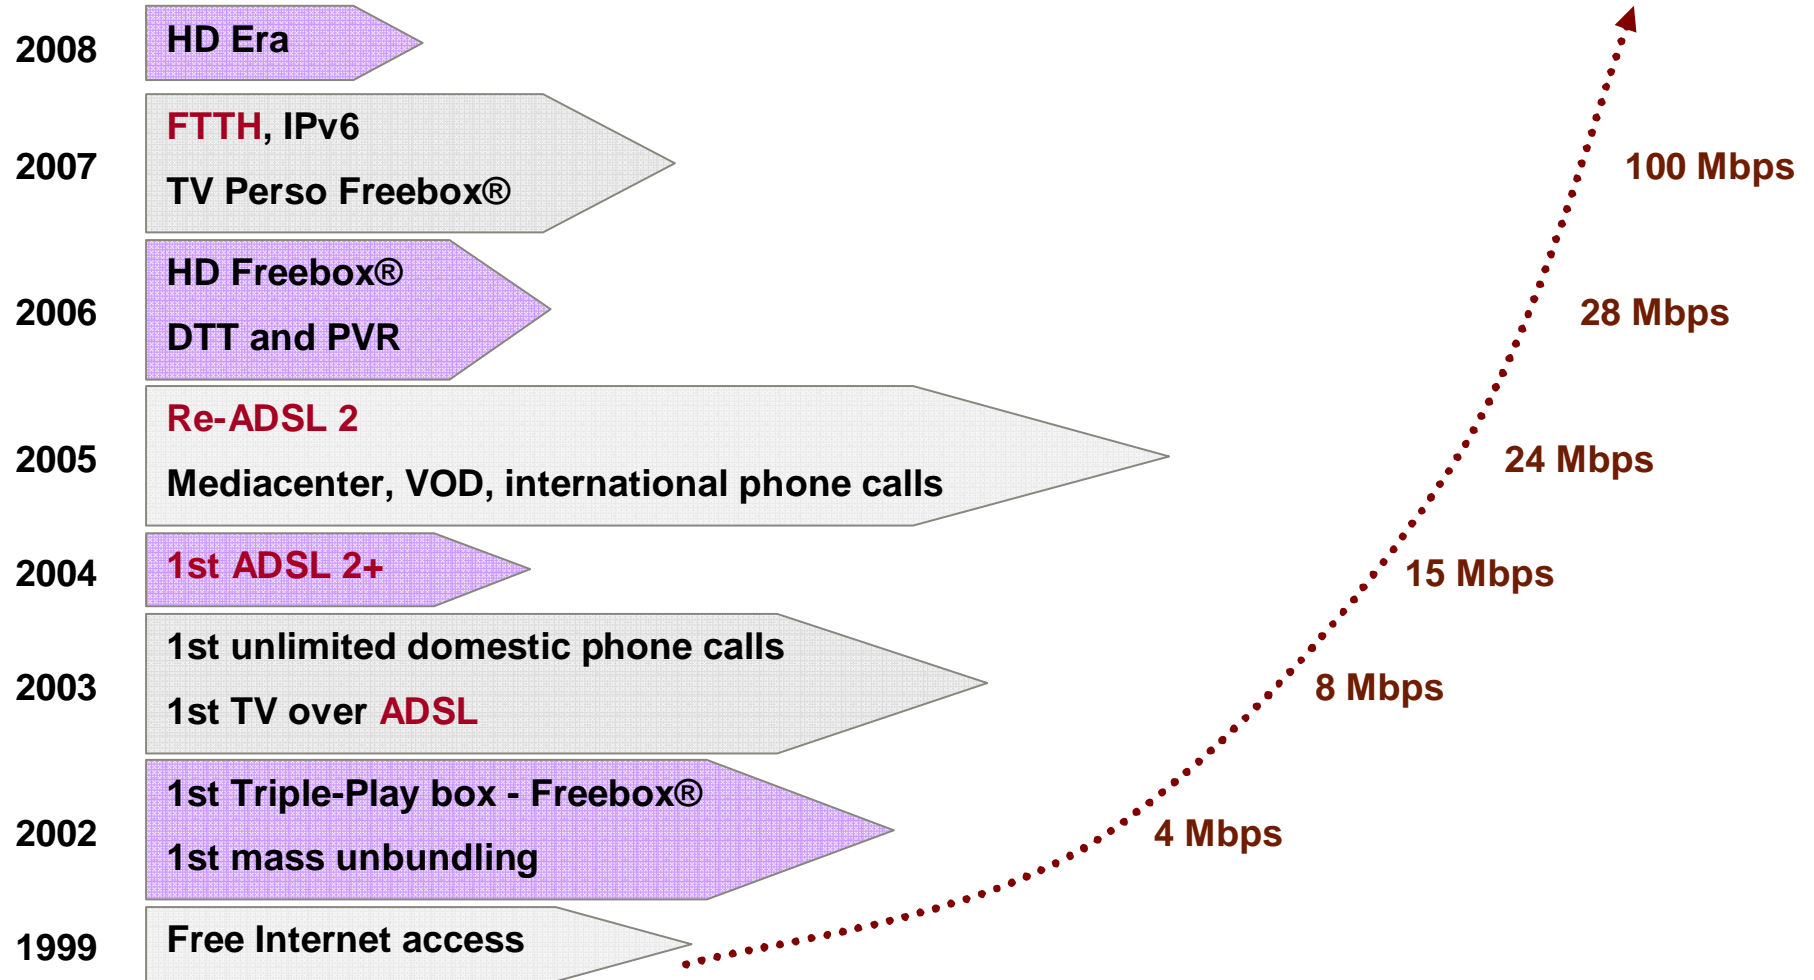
2008 HD Era

2007 FTTH, IPv6
TV Perso Freebox®

2006 HD Freebox®
DTT and PVR

2005 Re-ADSL 2
Mediacenter, VOD, international phone calls

2004 1st ADSL 2+

2003 1st unlimited domestic phone calls
1st TV over ADSL

2002 1st Triple-Play box - Freebox®
1st mass unbundling

1999 Free Internet access

100 Mbps

28 Mbps

24 Mbps

15 Mbps

8 Mbps

4 Mbps